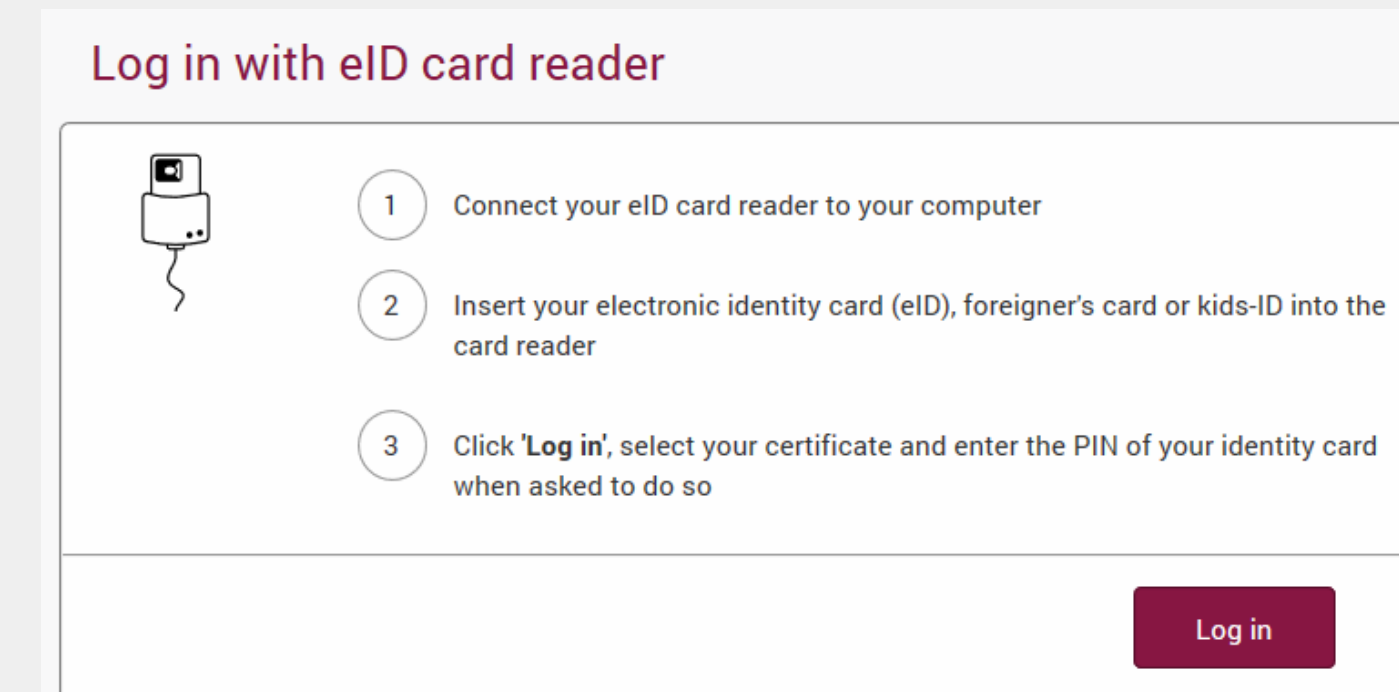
Log in with eID card reader

1 Connect your eID card reader to your computer

2 Insert your electronic identity card (eID), foreigner's card or kids-ID into the card reader

3 Click 'Log in', select your certificate and enter the PIN of your identity card when asked to do so

Log in